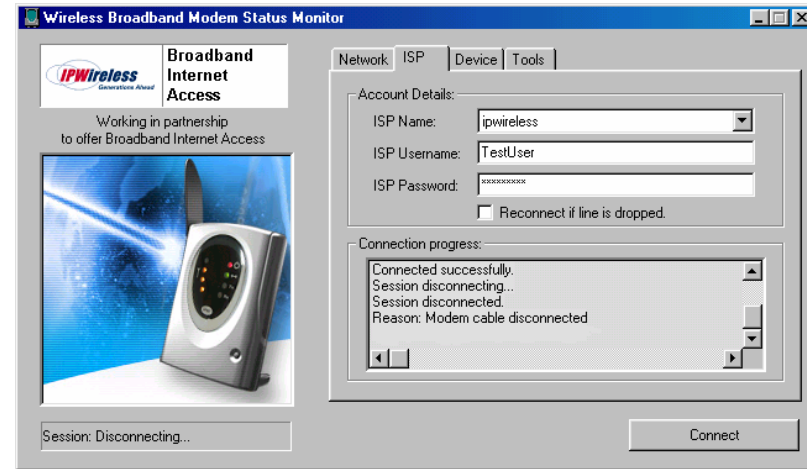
Wireless Broadband Modem Status Monitor

IPWireless
Generations Ahead

Broadband Internet Access

Working in partnership to offer Broadband Internet Access

Network | ISP | Device | Tools

Account Details:

ISP Name: ipwireless

ISP Username: TestUser

ISP Password: *********

Reconnect if line is dropped.

Connection progress:

Connected successfully.
Session disconnecting...
Session disconnected.
Reason: Modem cable disconnected

Session: Disconnecting...

Connect